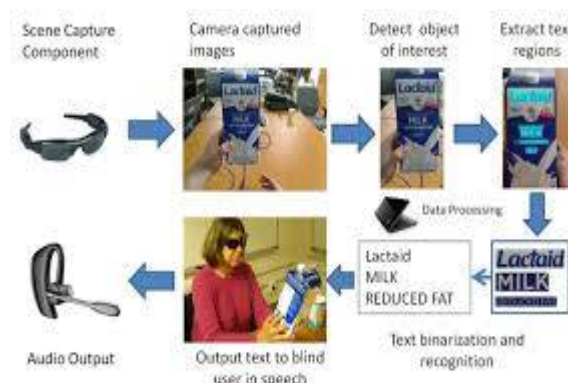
Scene Capture Component

Camera captured images

Detect object of interest

Extract tex regions

Lactaid MILK

Lactaid MILK

Lactaid MILK

Data Processing

Lactaid
MILK

Lactaid
MILK
REDUCED FAT

Audio Output

Output text to blind user in speech

Text binarization and recognition